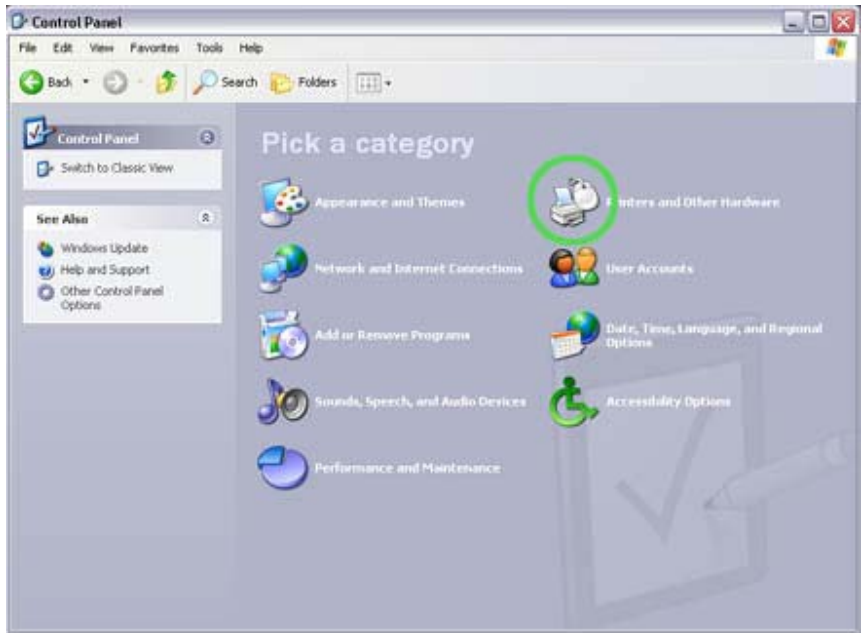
Control Panel

File Edit View Favorites Tools Help

Back Search Folders

Control Panel

Switch to Classic View

See Also

Windows Update

Help and Support

Other Control Panel Options

Pick a category

Appearance and Themes

Printers and Other Hardware

Network and Internet Connections

User Accounts

Add or Remove Programs

Date, Time, Language, and Regional Options

Sounds, Speech, and Audio Devices

Accessibility Options

Performance and Maintenance